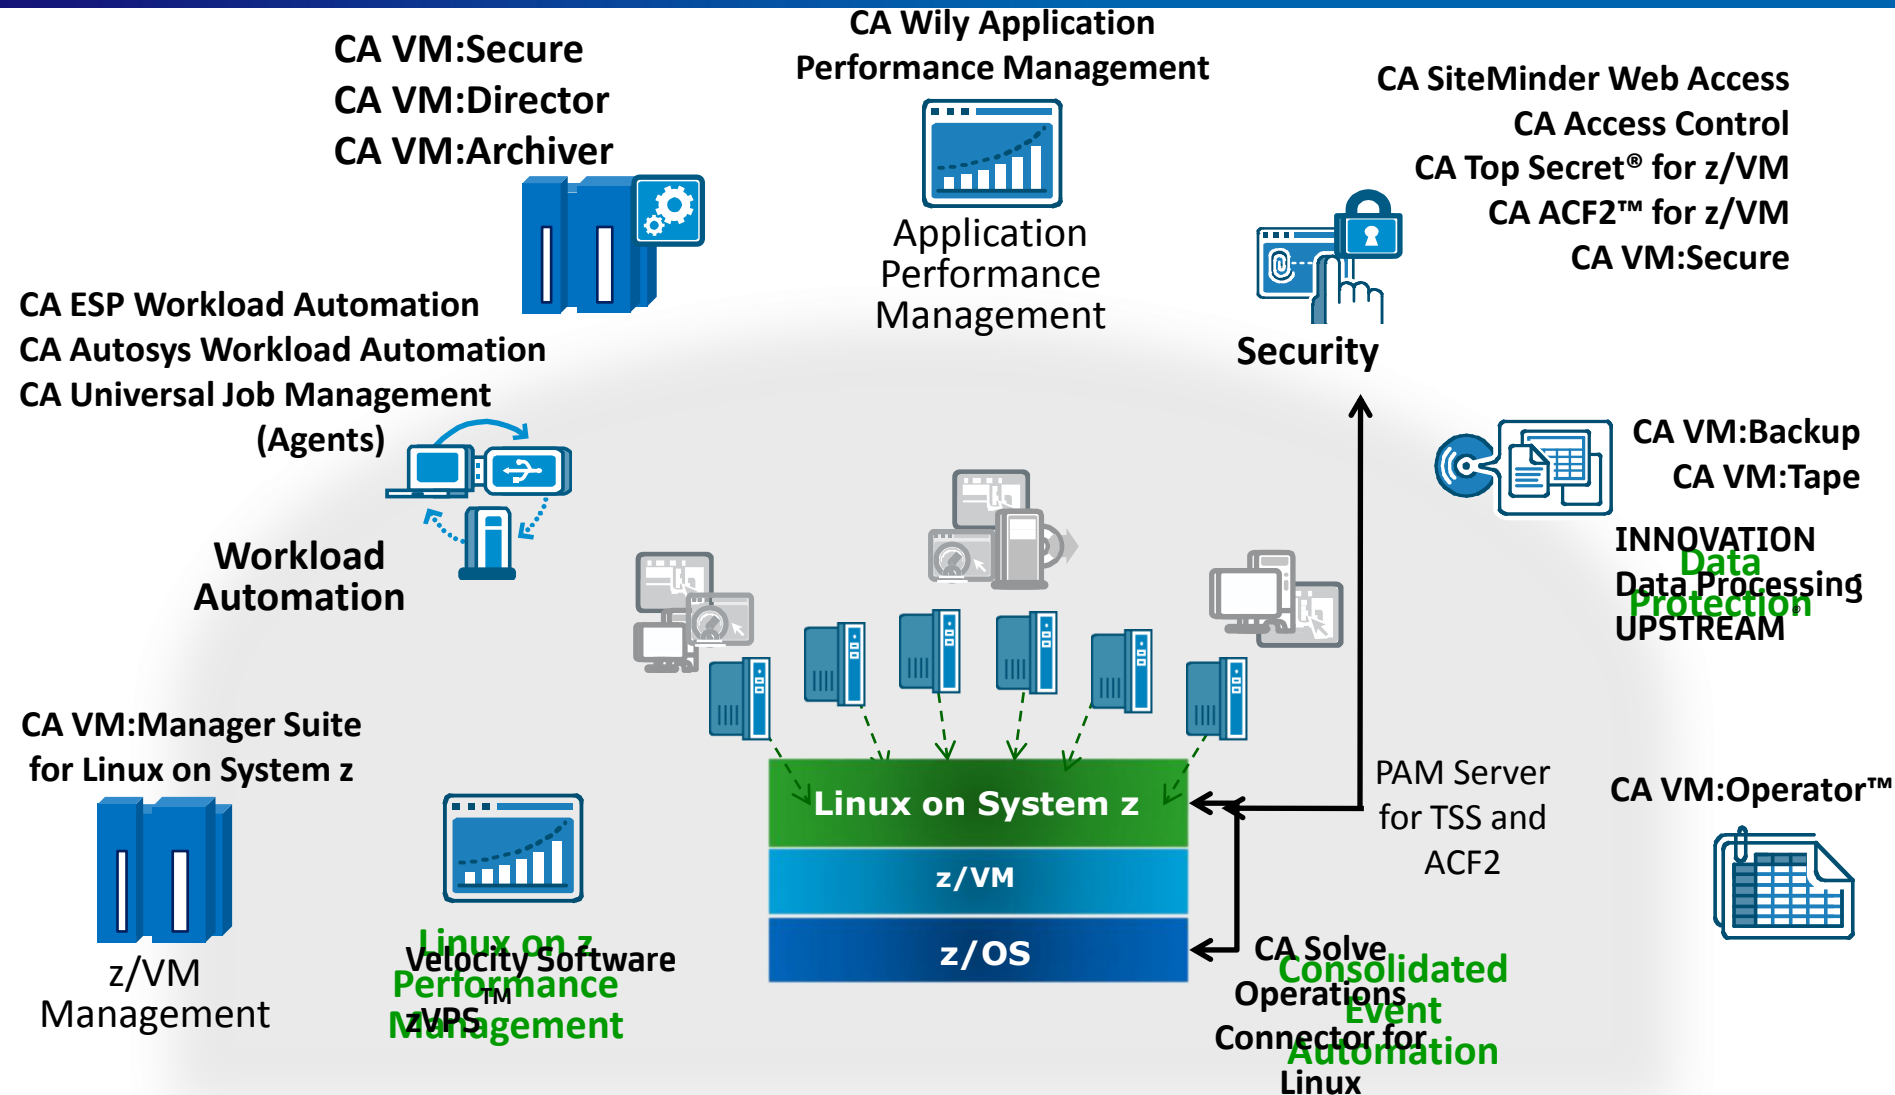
CA VM:Secure
CA VM:Director
CA VM:Archiver

CA Wily Application Performance Management

Application Performance Management

CA SiteMinder Web Access
CA Access Control
CA Top Secret® for z/VM
CA ACF2™ for z/VM
CA VM:Secure

Security

CA ESP Workload Automation
CA Autosys Workload Automation
CA Universal Job Management (Agents)

Workload Automation

CA VM:Backup
CA VM:Tape

INNOVATION Data Processing UPSTREAM

Data Protection

CA VM:Manager Suite for Linux on System z

z/VM Management

Velocity Software zVPS™

Linux on z Performance Management

Linux on System z

z/VM

z/OS

PAM Server for TSS and ACF2

CA VM:Operator™

CA Solve Operations Connector for Linux

Consolidated Event Automation